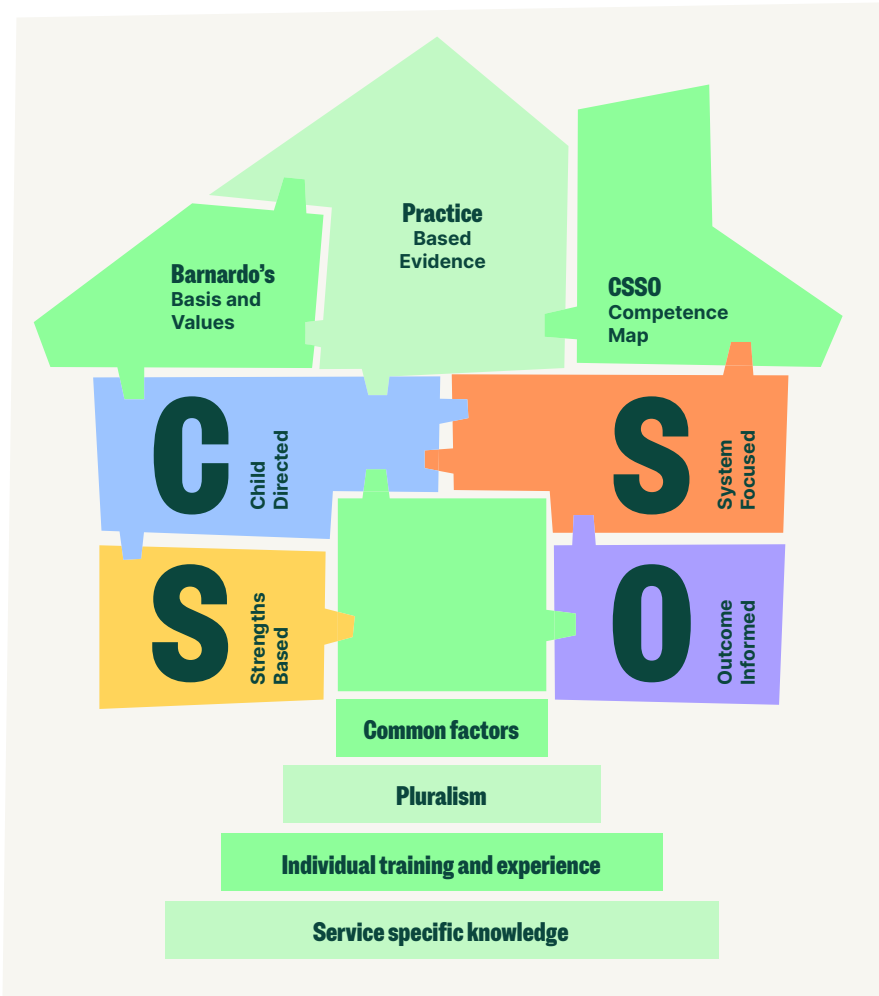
Practice
Based Evidence

Barnardo's
Basis and Values

CSSO
Competence Map

C
Child Directed

S
System Focused

S
Strengths Based

O
Outcome Informed

Common factors

Pluralism

Individual training and experience

Service specific knowledge